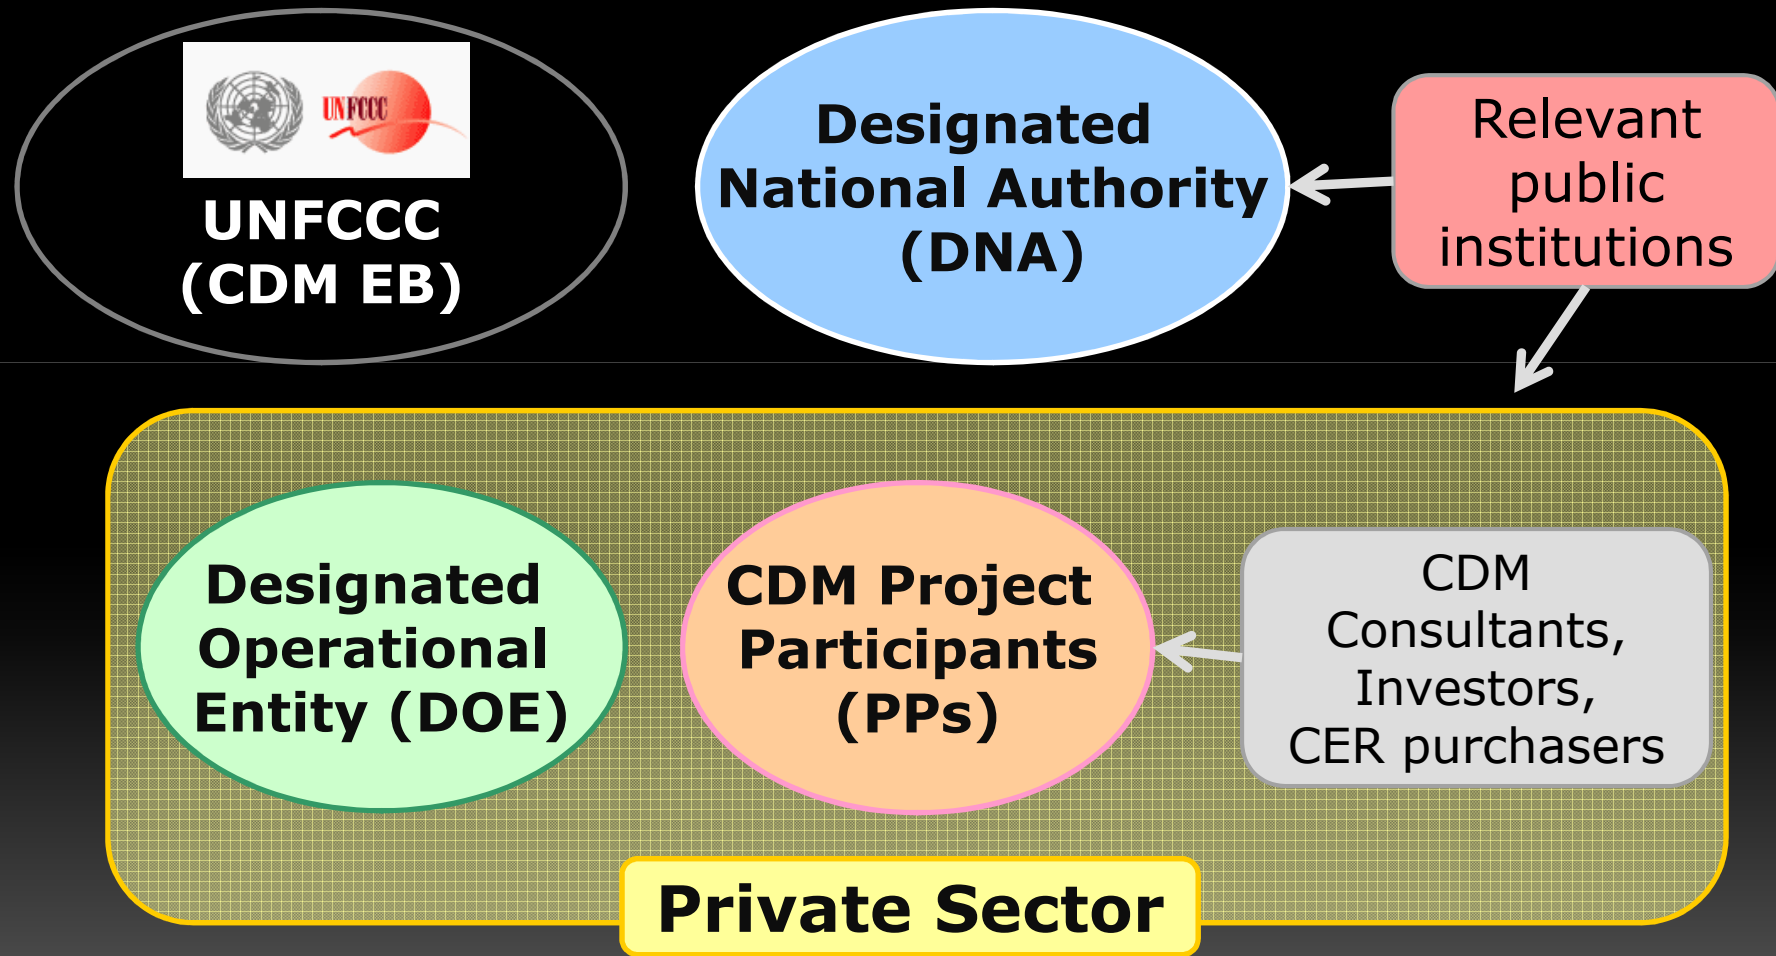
UNFCCC

UNFCCC
(CDM EB)

Designated National Authority (DNA)

Relevant public institutions

Designated Operational Entity (DOE)

CDM Project Participants (PPs)

CDM Consultants, Investors, CER purchasers

Private Sector